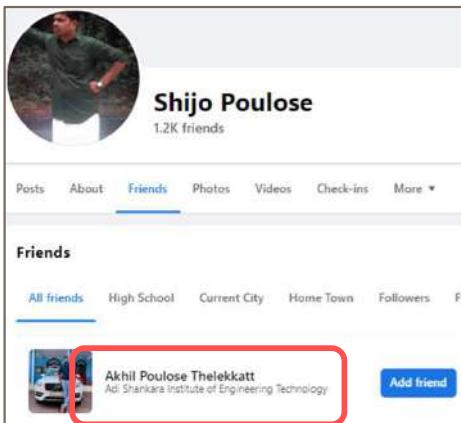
Shijo Poulose
1.2K friends

Posts About Friends Photos Videos Check-ins More ▾

Friends

All friends High School Current City Home Town Followers F

Akhil Poulose Thelekkatt
Adi Shankara Institute of Engineering Technology

Add friend